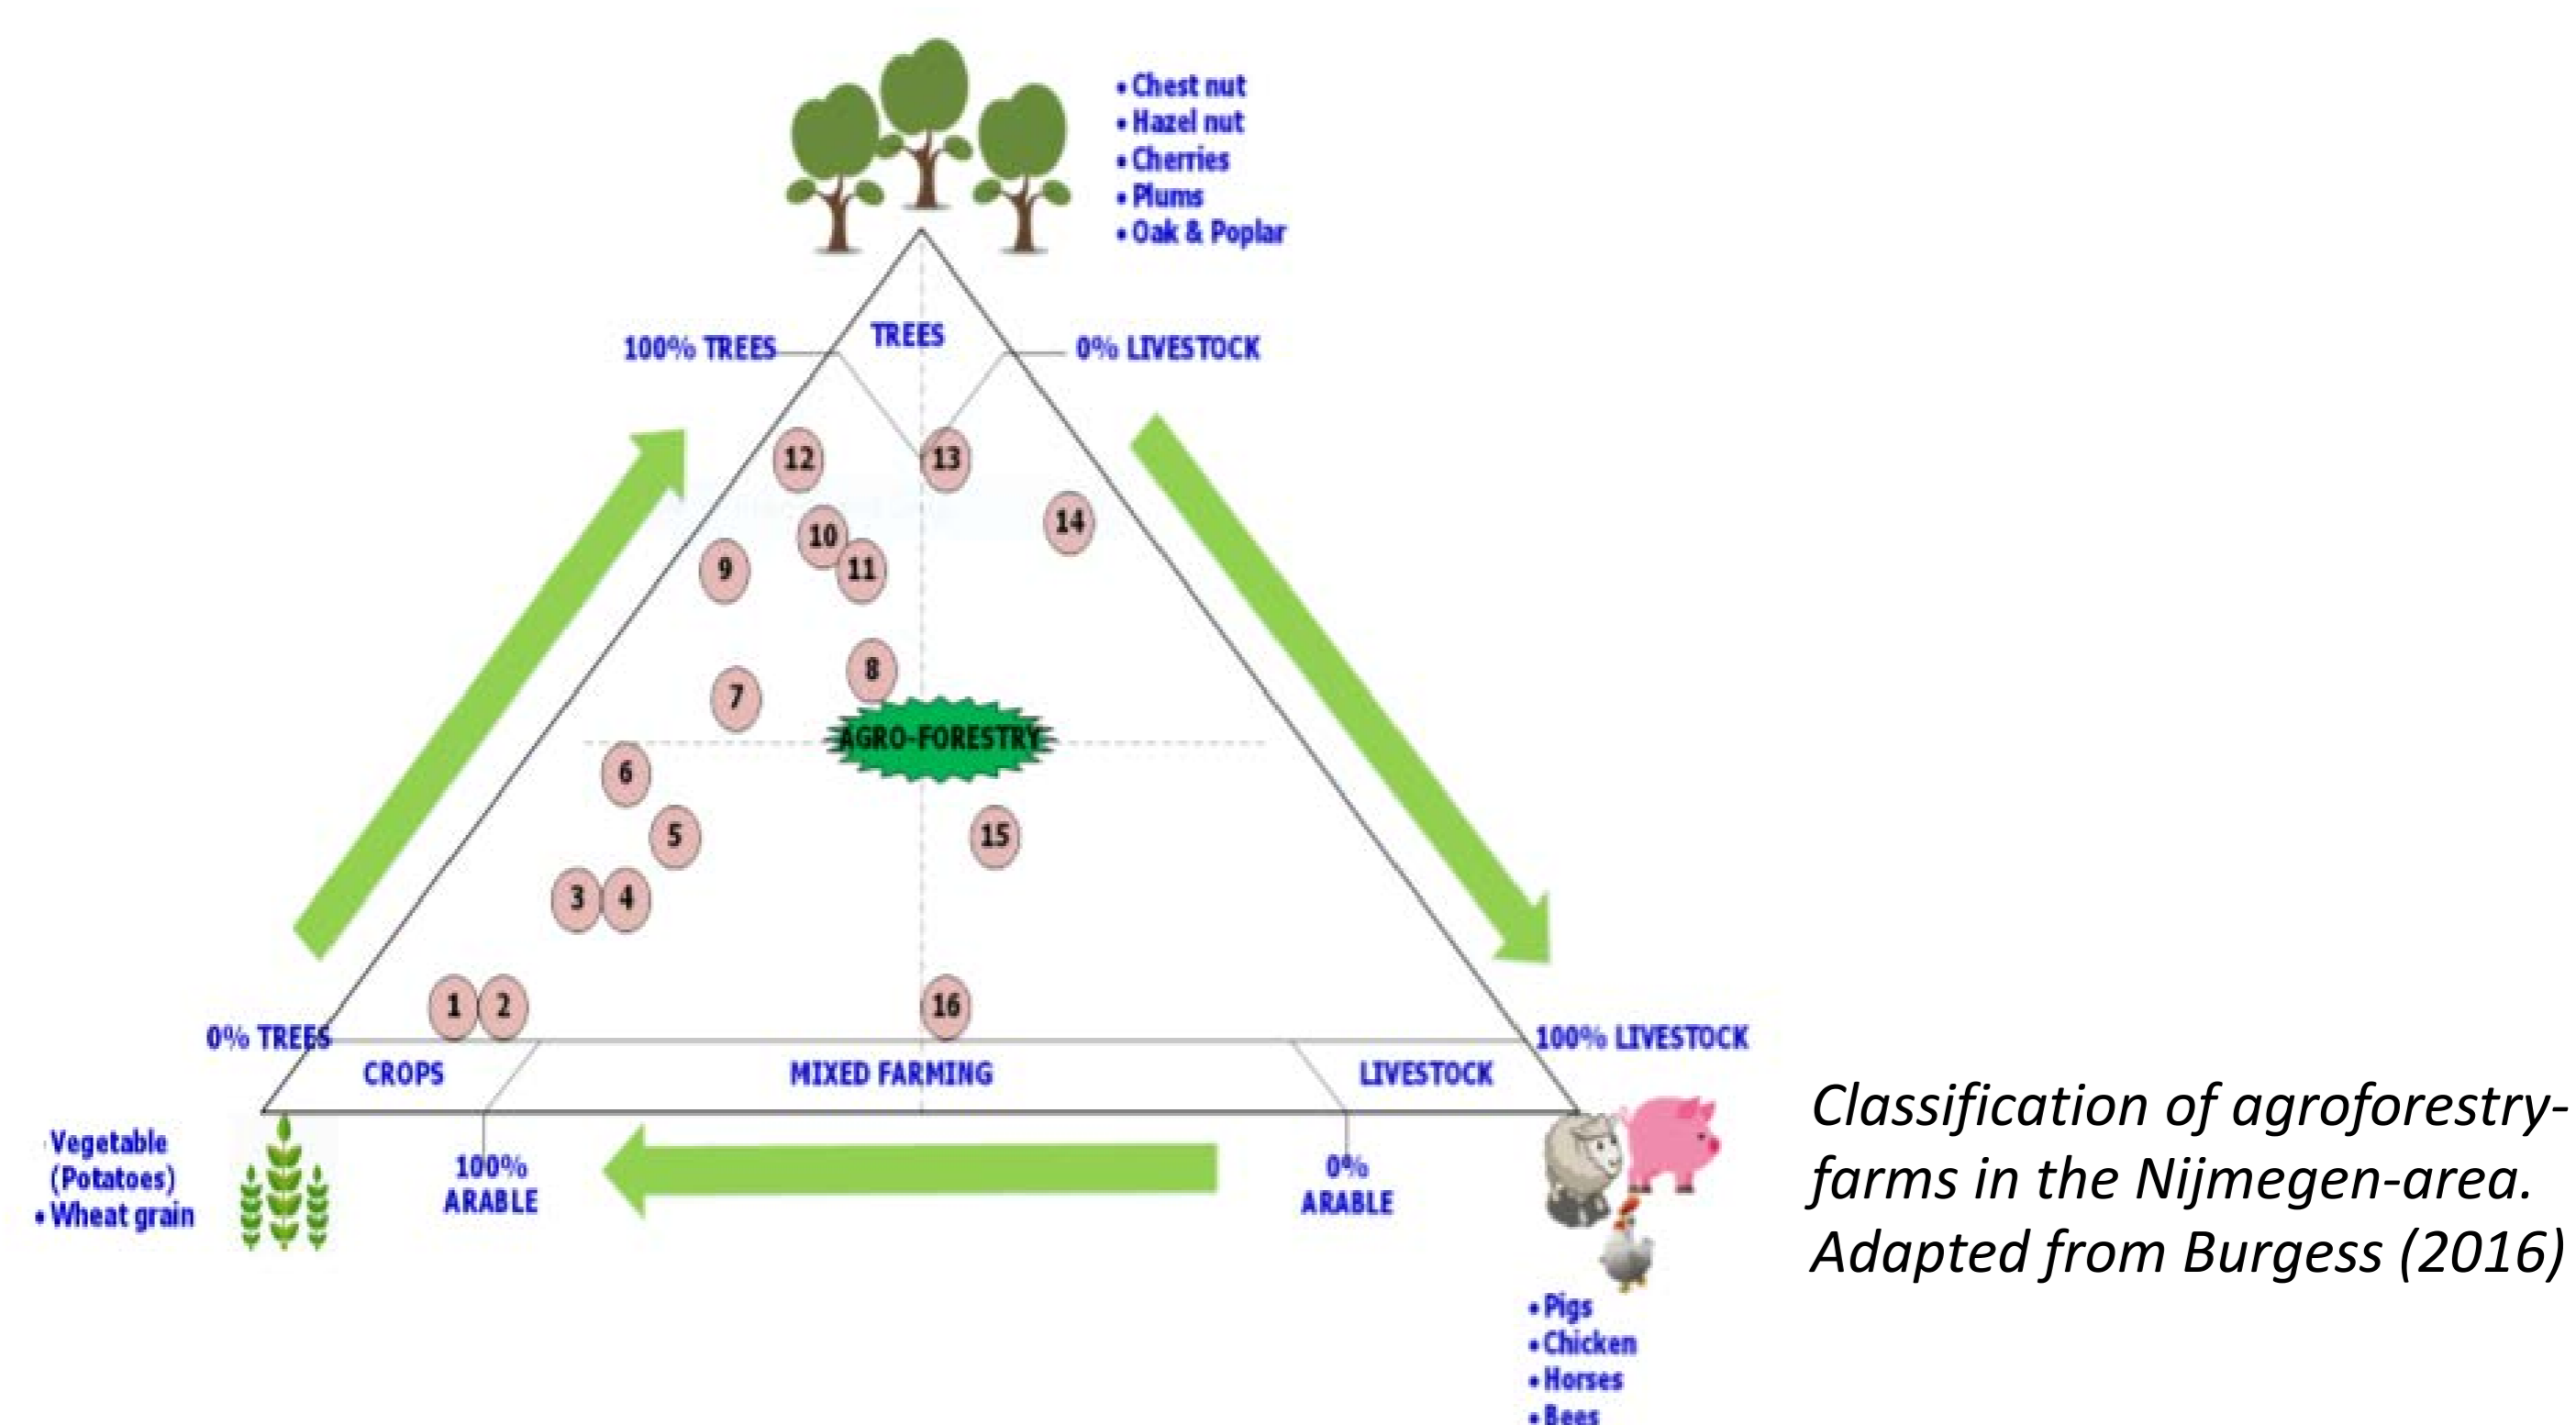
• Chest nut
• Hazel nut
• Cherries
• Plums
• Oak & Poplar

100% TREES
TREES
0% LIVESTOCK

12
13
14
10
9
11
8
7
AGRO-FORESTRY
6
5
15
3
4
1
2
16

0% TREES
100% LIVESTOCK
CROPS
MIXED FARMING
LIVESTOCK

Vegetable (Potatoes)
• Wheat grain

100% ARABLE
0% ARABLE

• Pigs
• Chicken
• Horses
• Bees

Classification of agroforestry-farms in the Nijmegen-area. Adapted from Burgess (2016)